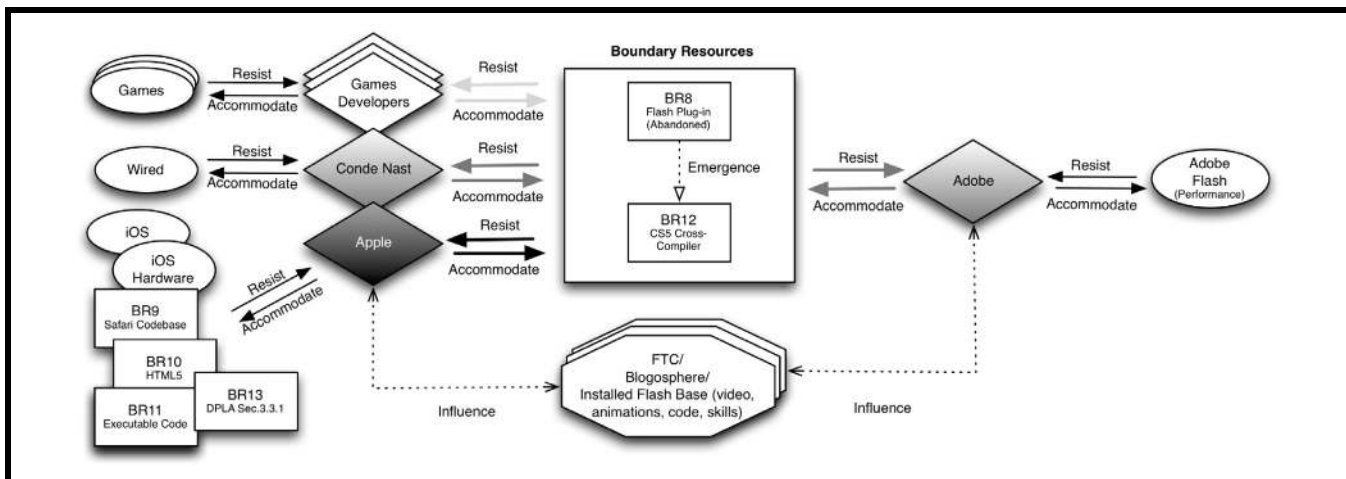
Games
Resist
Accommodate
Games Developers
Resist
Accommodate
Boundary Resources
BR8
Flash Plug-in (Abandoned)
Emergence
BR12
CS5 Cross-Compiler
Wired
Resist
Accommodate
Conde Nast
Resist
Accommodate
Resist
Accommodate
Adobe
Resist
Accommodate
Adobe Flash (Performance)
iOS
iOS Hardware
Apple
Resist
Accommodate
Resist
Accommodate
BR9
Safari Codebase
BR10
HTML5
BR11
Executable Code
BR13
DPLA Sec.3.3.1
FTC/ Blogosphere/ Installed Flash Base (video, animations, code, skills)
Influence
Influence